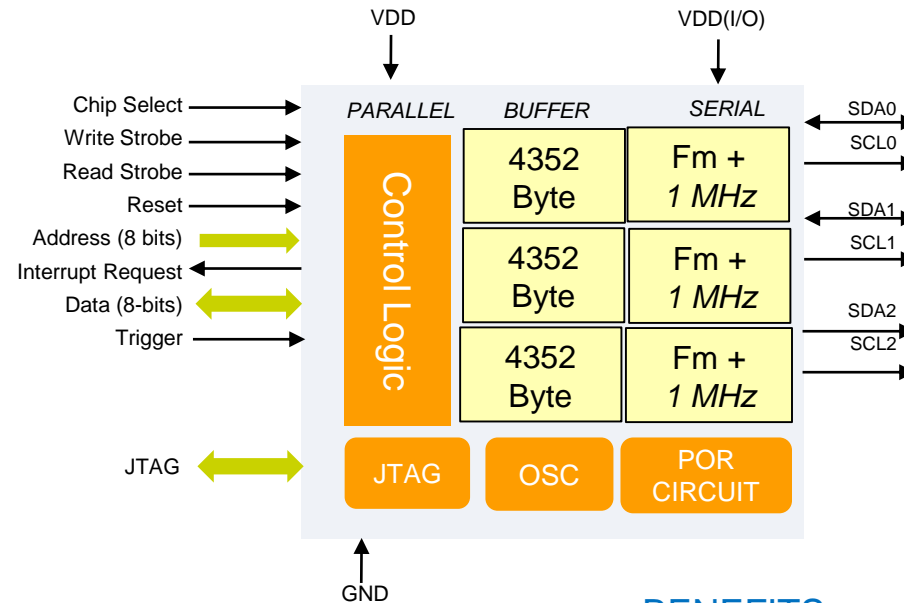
VDD

VDD(I/O)

PARALLEL

BUFFER

SERIAL

Chip Select

Write Strobe

Read Strobe

Reset

Address (8 bits)

Interrupt Request

Data (8-bits)

Trigger

Control Logic

4352 Byte

Fm + 1 MHz

4352 Byte

Fm + 1 MHz

4352 Byte

Fm + 1 MHz

SDA0

SCL0

SDA1

SCL1

SDA2

SCL2

JTAG

JTAG

OSC

POR CIRCUIT

GND

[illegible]